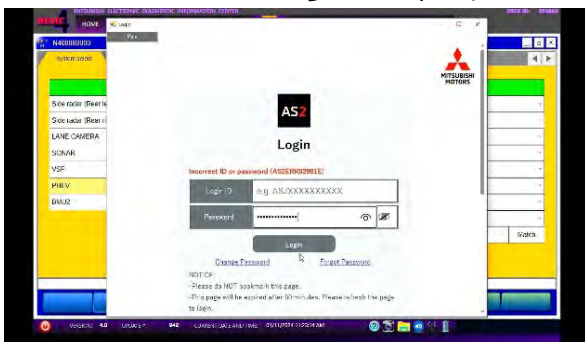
MEDIC HOME MITSUBISHI ELECTRONIC DIAGNOSTIC INFORMATION CENTER

Login

N400000000

System select

Side radar (Rear le

Side radar (Rear ri

LANE CAMERA

SONAR

VSP

PHEV

BMU2

MITSUBISHI MOTORS

AS2

Login

Incorrect ID or password [AS2ERR02001E]

Login ID e.g. ASJXXXXXXXXXX

Password ••••••••••••••

Login

Change Password Forget Password

NOTICE:
- Please do NOT bookmark this page.
- This page will be expired after 30 minutes. Please refresh the page to login.

Match

VERSION 4.0 UPDATE 842 CURRENT DATE AND TIME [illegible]